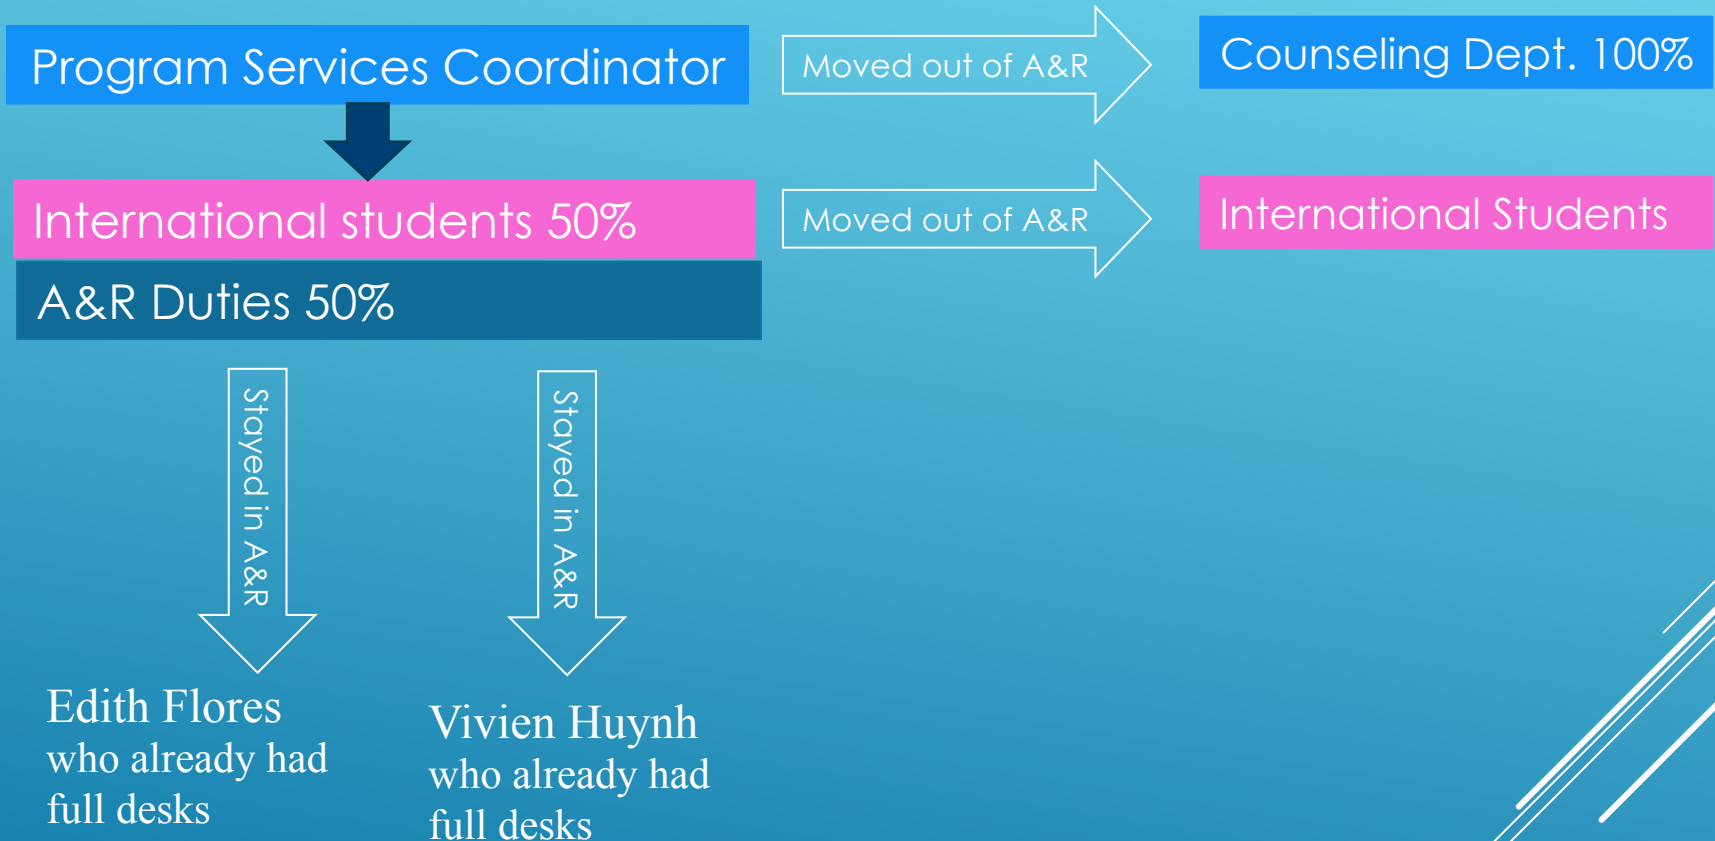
Program Services Coordinator

Moved out of A&R

Counseling Dept. 100%

International students 50%

Moved out of A&R

International Students

A&R Duties 50%

Stayed in A&R

Stayed in A&R

Edith Flores who already had full desks

Vivien Huynh who already had full desks